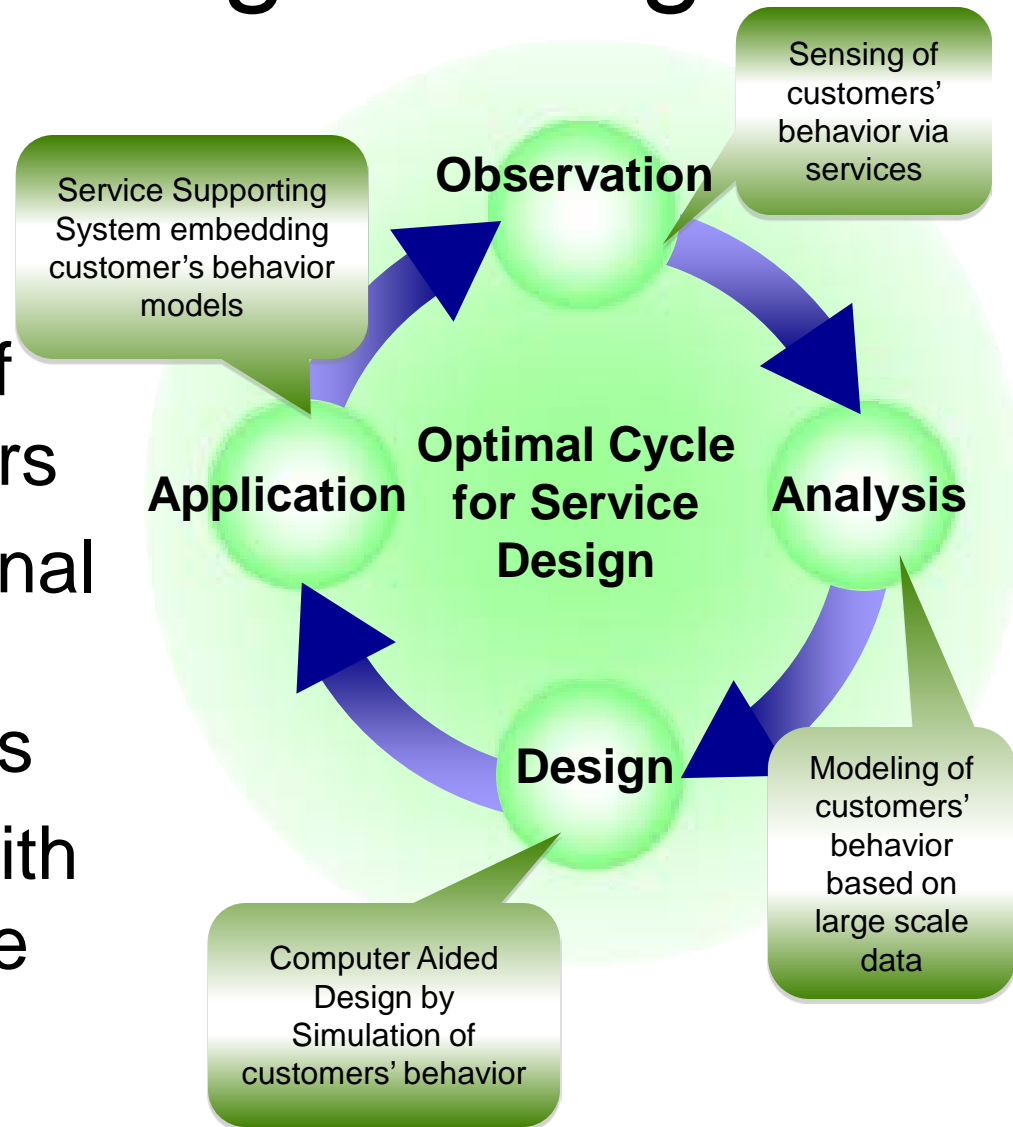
Sensing of customers' behavior via services

Service Supporting System embedding customer's behavior models

Observation

f
rs
nal
s
ith
e

Optimal Cycle for Service Design

Application

Analysis

Design

Modeling of customers' behavior based on large scale data

Computer Aided Design by Simulation of customers' behavior